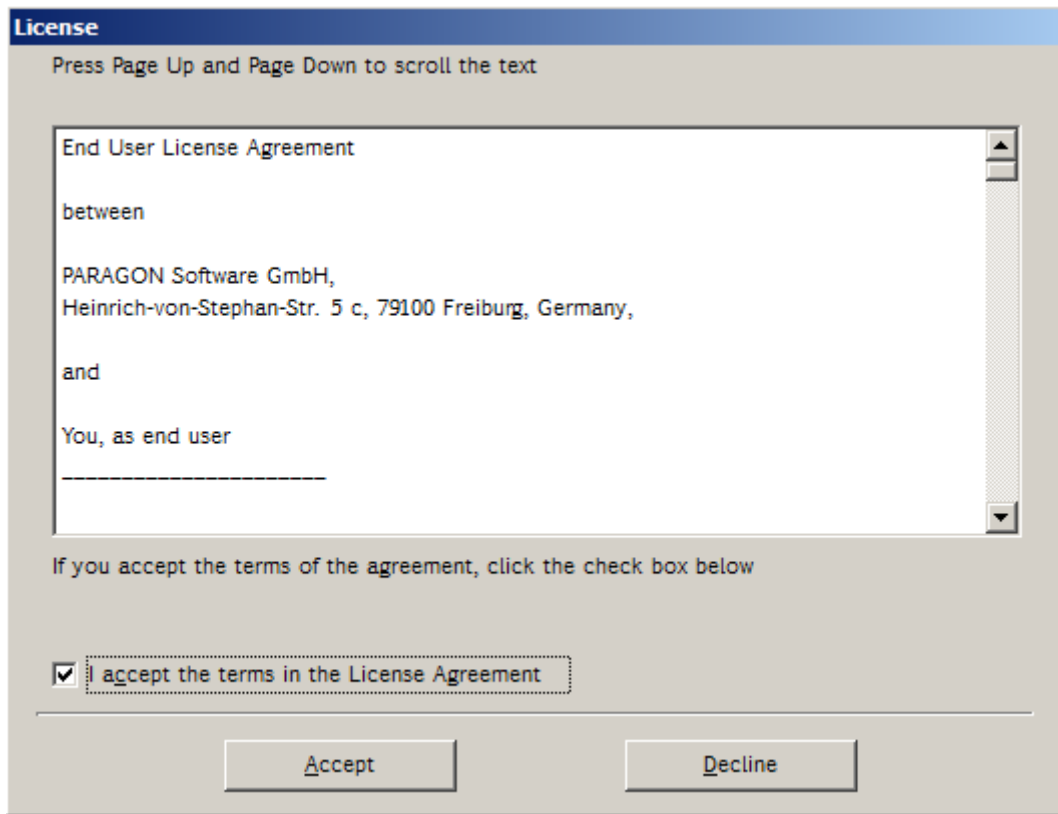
License

Press Page Up and Page Down to scroll the text

End User License Agreement

between

PARAGON Software GmbH,
Heinrich-von-Stephan-Str. 5 c, 79100 Freiburg, Germany,

and

You, as end user
______________________

If you accept the terms of the agreement, click the check box below

I accept the terms in the License Agreement

Accept

Decline